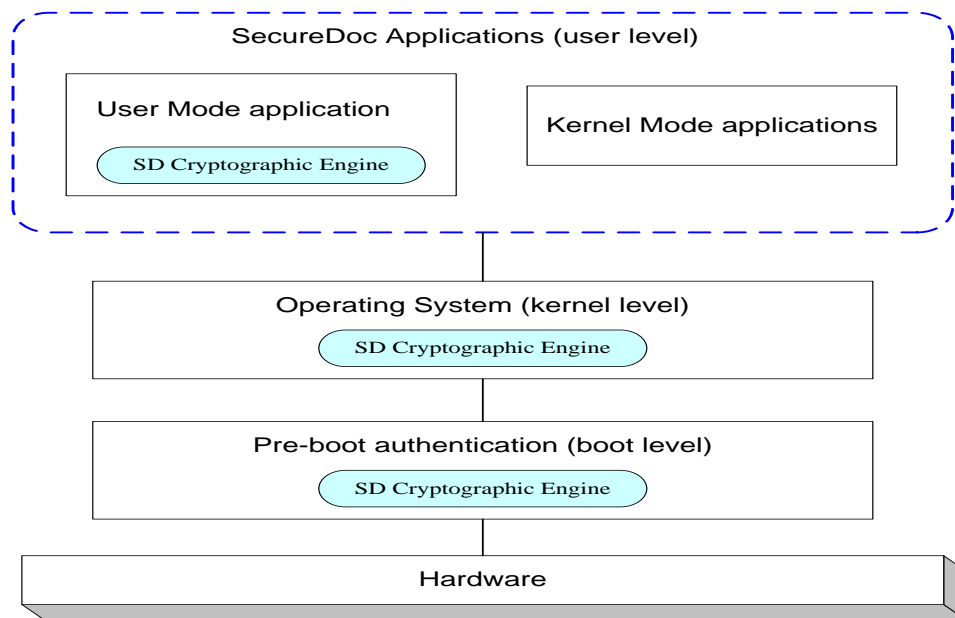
SecureDoc Applications (user level)

User Mode application

SD Cryptographic Engine

Kernel Mode applications

Operating System (kernel level)

SD Cryptographic Engine

Pre-boot authentication (boot level)

SD Cryptographic Engine

Hardware